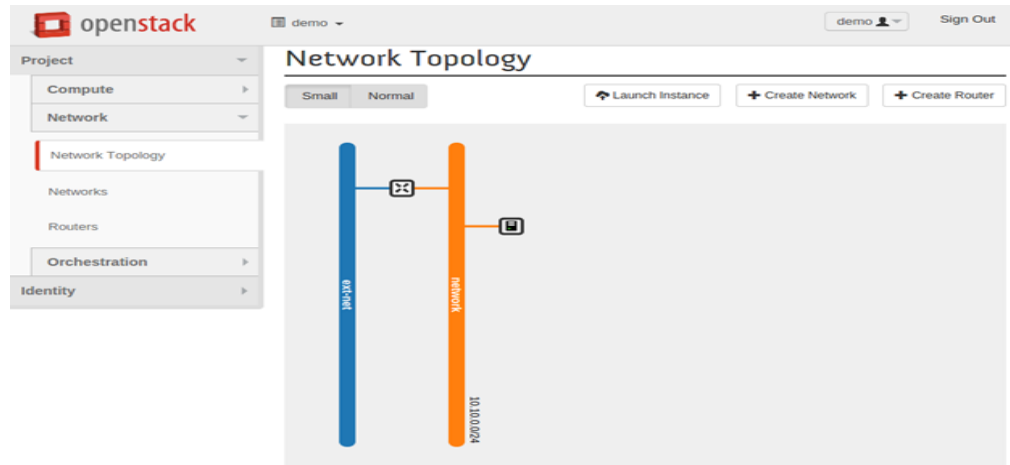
openstack

demo

demo

Sign Out

Project

Compute

Network

Network Topology

Networks

Routers

Orchestration

Identity

Network Topology

Small

Normal

Launch Instance

+ Create Network

+ Create Router

ext-net

network

10.10.0.0/24